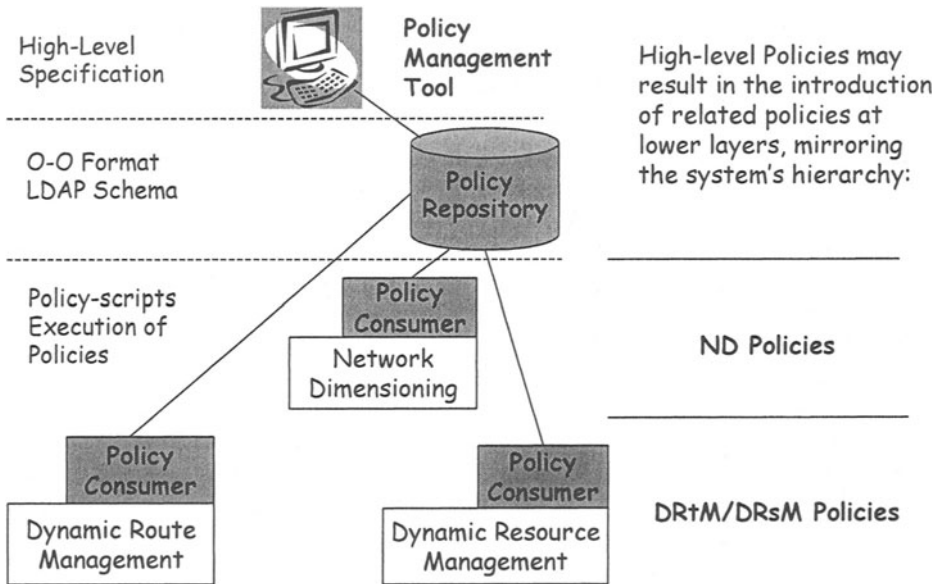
High-Level Specification

Policy Management Tool

High-level Policies may result in the introduction of related policies at lower layers, mirroring the system's hierarchy:

O-O Format LDAP Schema

Policy Repository

Policy-scripts Execution of Policies

Policy Consumer

Network Dimensioning

ND Policies

Policy Consumer

Dynamic Route Management

Policy Consumer

Dynamic Resource Management

DRtM/DRsM Policies